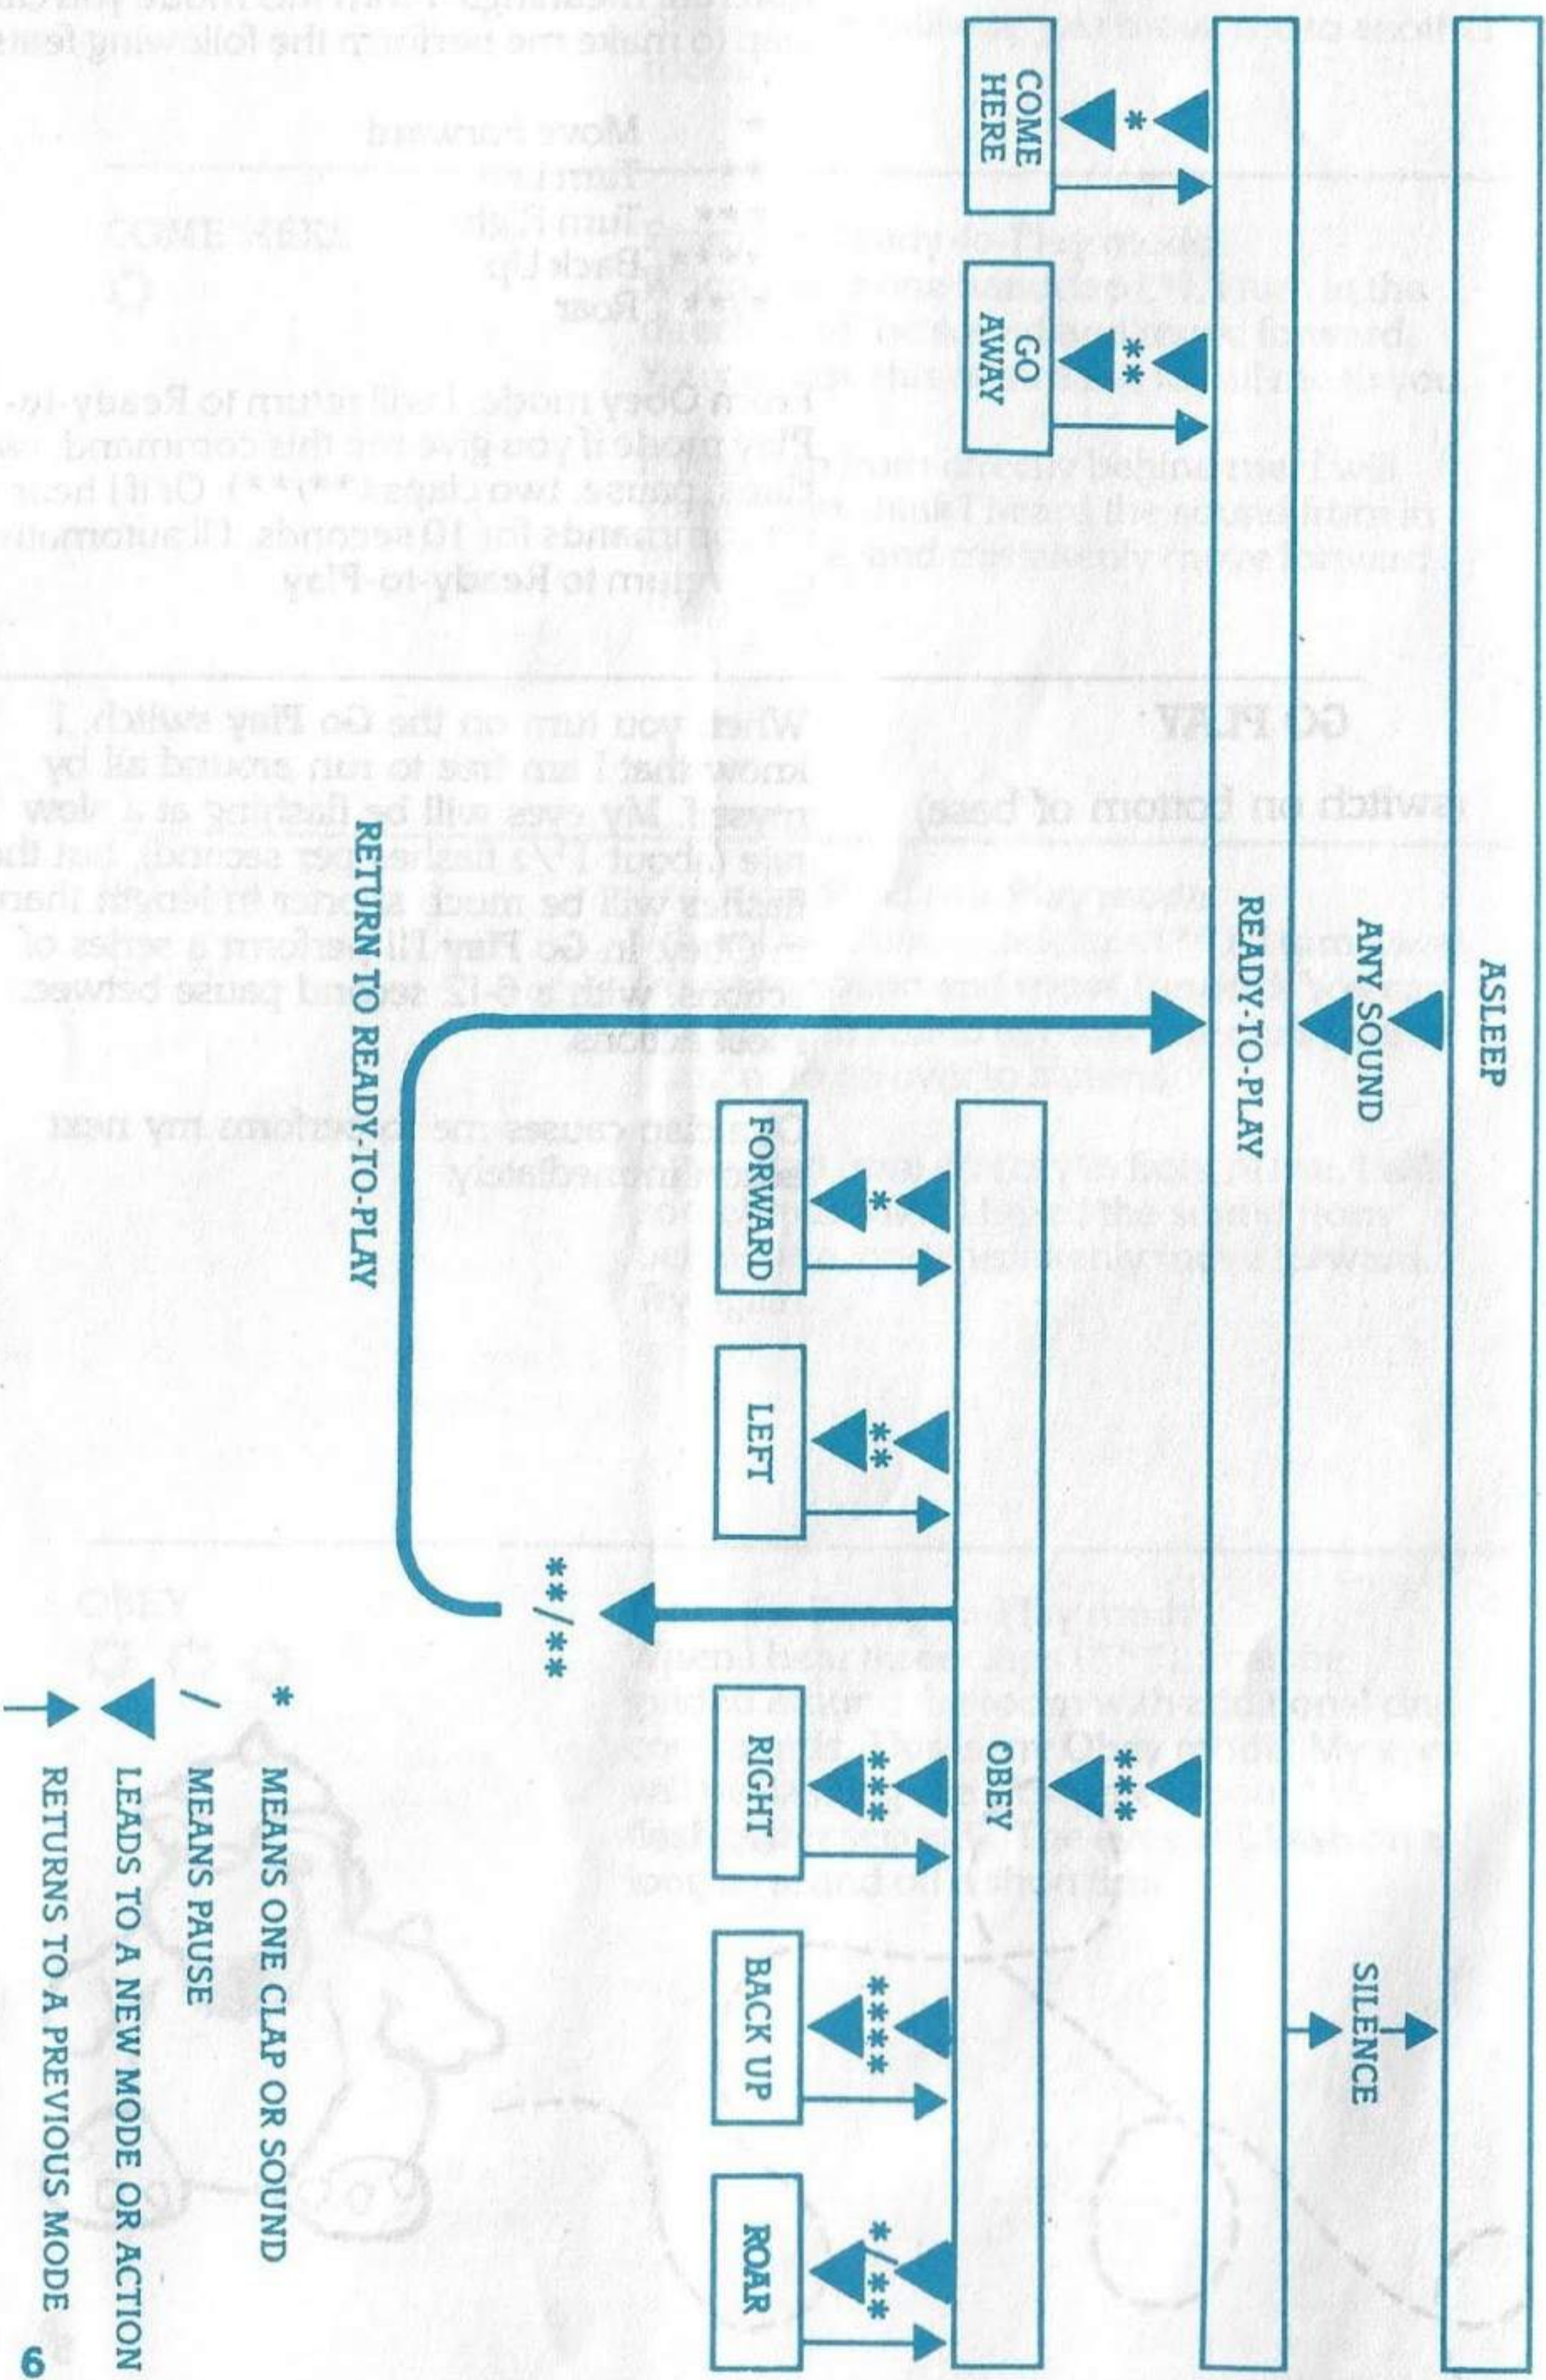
ASLEEP

ANY SOUND

SILENCE

READY-TO-PLAY

COME HERE

*

GO AWAY

**

***

OBEY

FORWARD

*

LEFT

**

RIGHT

***

BACK UP

****

ROAR

*/**

**/**

RETURN TO READY-TO-PLAY

* MEANS ONE CLAP OR SOUND

/ MEANS PAUSE

LEADS TO A NEW MODE OR ACTION

RETURNS TO A PREVIOUS MODE

6